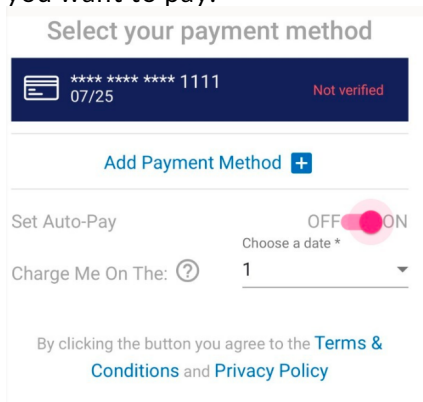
you want to pay.

Select your payment method

**** **** **** 1111
07/25

Not verified

Add Payment Method +

Set Auto-Pay

OFF ON

Choose a date *

Charge Me On The: ?

1

By clicking the button you agree to the Terms & Conditions and Privacy Policy